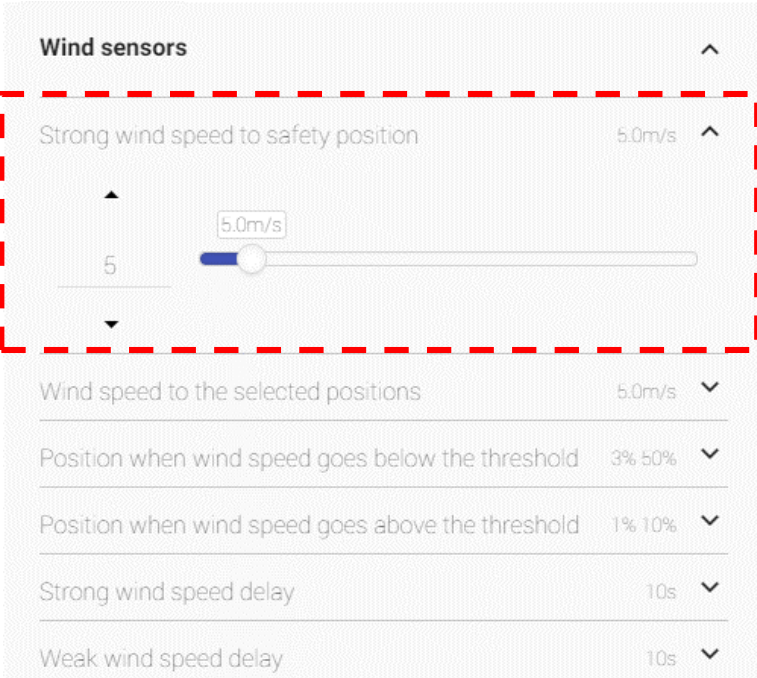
Wind sensors

Strong wind speed to safety position 5.0m/s

5.0m/s

5

Wind speed to the selected positions 5.0m/s

Position when wind speed goes below the threshold 3% 50%

Position when wind speed goes above the threshold 1% 10%

Strong wind speed delay 10s

Weak wind speed delay 10s